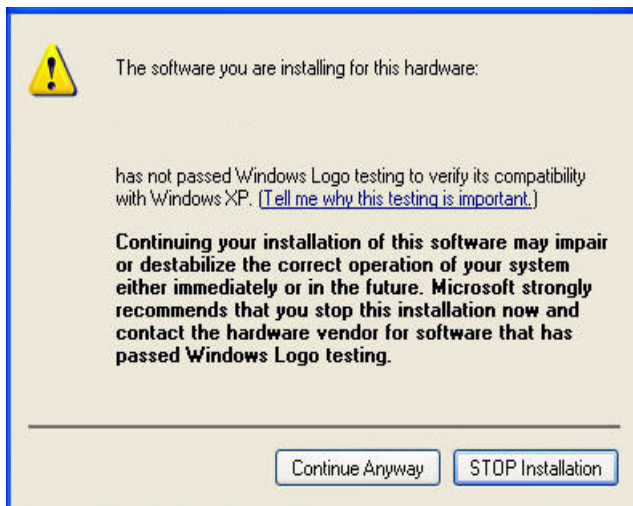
The software you are installing for this hardware:

has not passed Windows Logo testing to verify its compatibility with Windows XP. (Tell me why this testing is important.)

Continuing your installation of this software may impair or destabilize the correct operation of your system either immediately or in the future. Microsoft strongly recommends that you stop this installation now and contact the hardware vendor for software that has passed Windows Logo testing.

Continue Anyway

STOP Installation